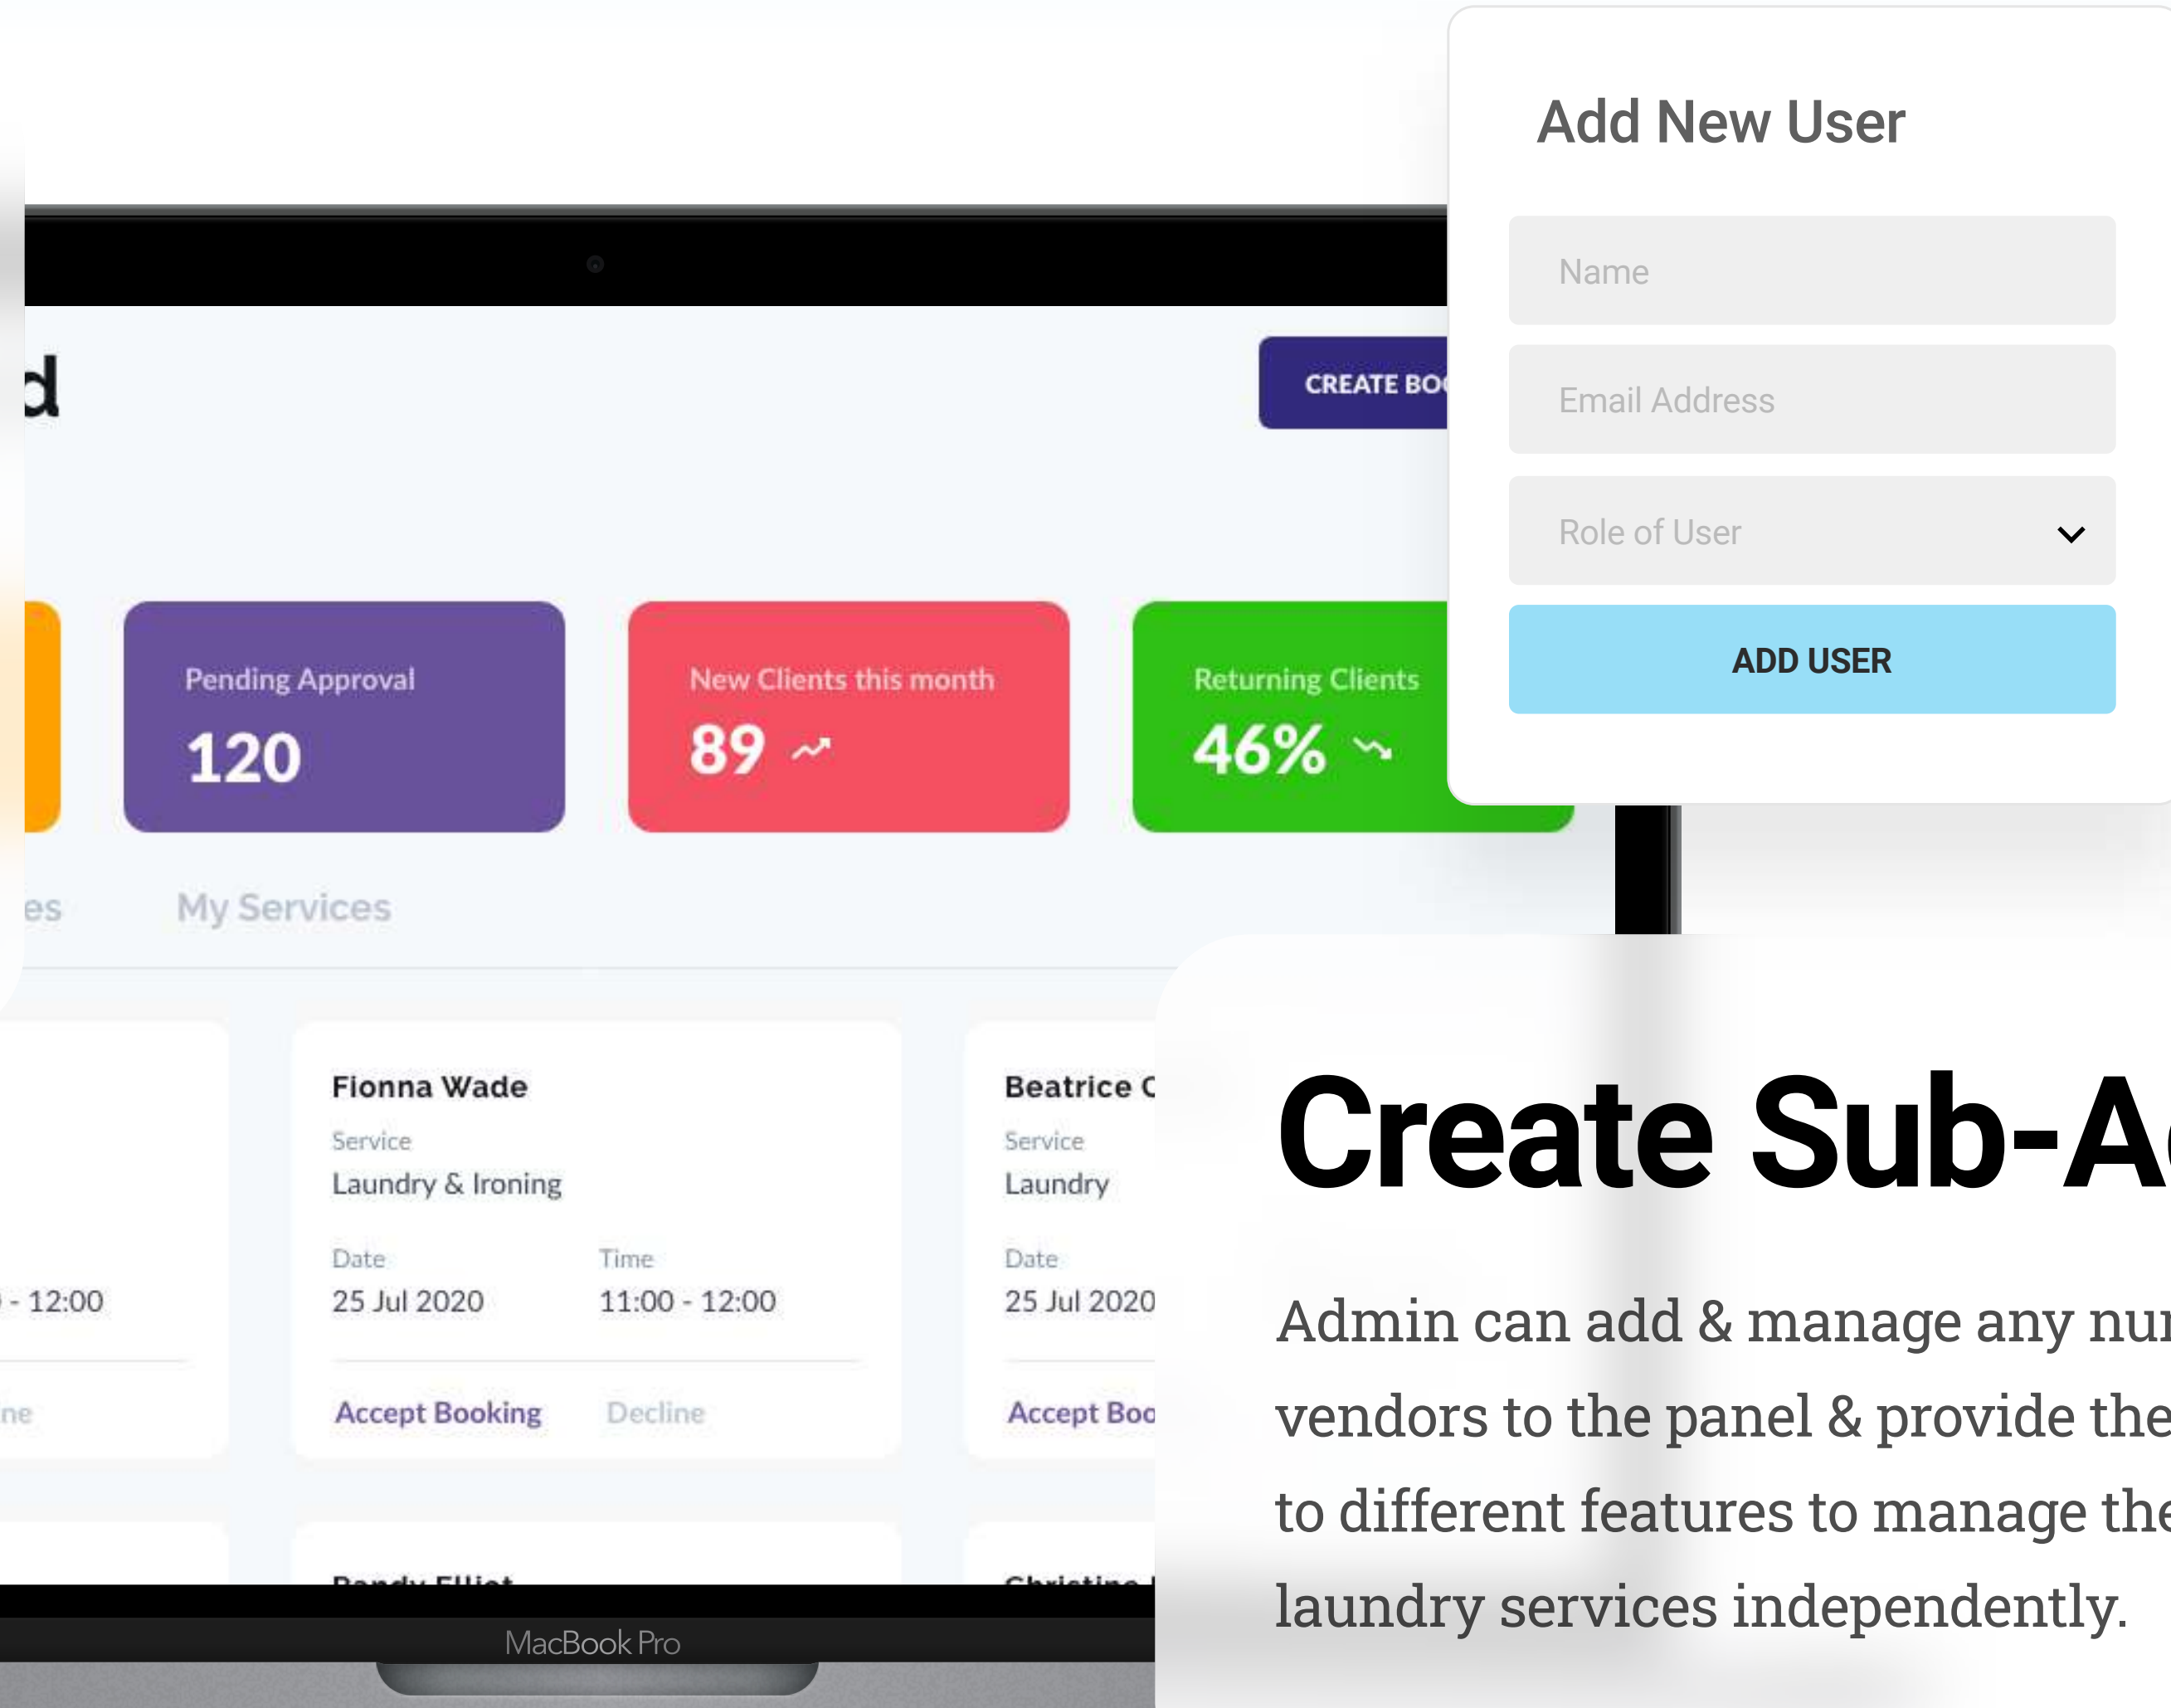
Add New User

Name

Email Address

Role of User

ADD USER

d

CREATE BO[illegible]

Pending Approval
120

New Clients this month
89

Returning Clients
46%

es

My Services

- 12:00

ne

Fionna Wade
Service
Laundry & Ironing
Date
25 Jul 2020
Time
11:00 - 12:00
Accept Booking
Decline

Beatrice C
Service
Laundry
Date
25 Jul 2020
Accept Boo

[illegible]

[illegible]

MacBook Pro

Create Sub-A

Admin can add & manage any nu vendors to the panel & provide the to different features to manage the laundry services independently.